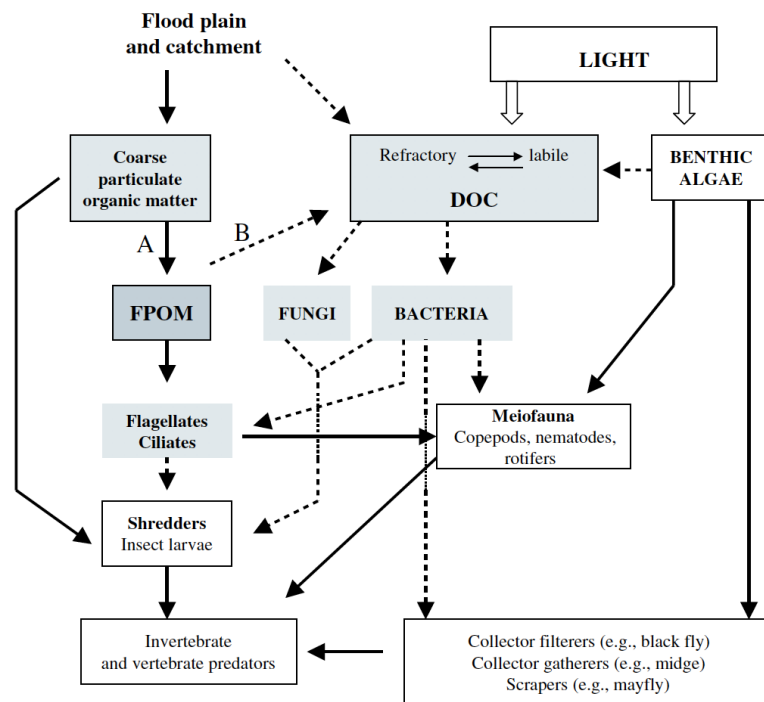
Flood plain and catchment

LIGHT

Coarse particulate organic matter

Refractory labile

DOC

BENTHIC ALGAE

A

B

FPOM

FUNGI

BACTERIA

Flagellates Ciliates

Meiofauna
Copepods, nematodes, rotifers

Shredders
Insect larvae

Invertebrate and vertebrate predators

Collector filterers (e.g., black fly)
Collector gatherers (e.g., midge)
Scrapers (e.g., mayfly)